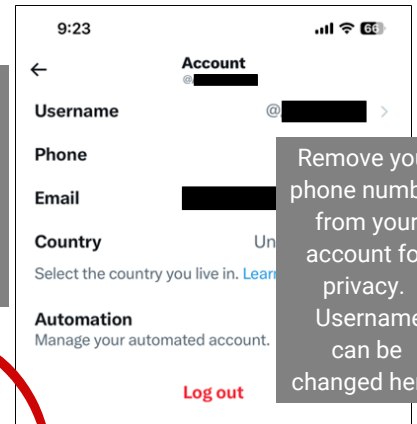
9:23

66

←

Account

@

Username

@

>

Phone

Email

Country

Un

Select the country you live in. Learn

Automation

Manage your automated account.

Log out

Remove you phone numb from your account fo privacy. Username can be changed he